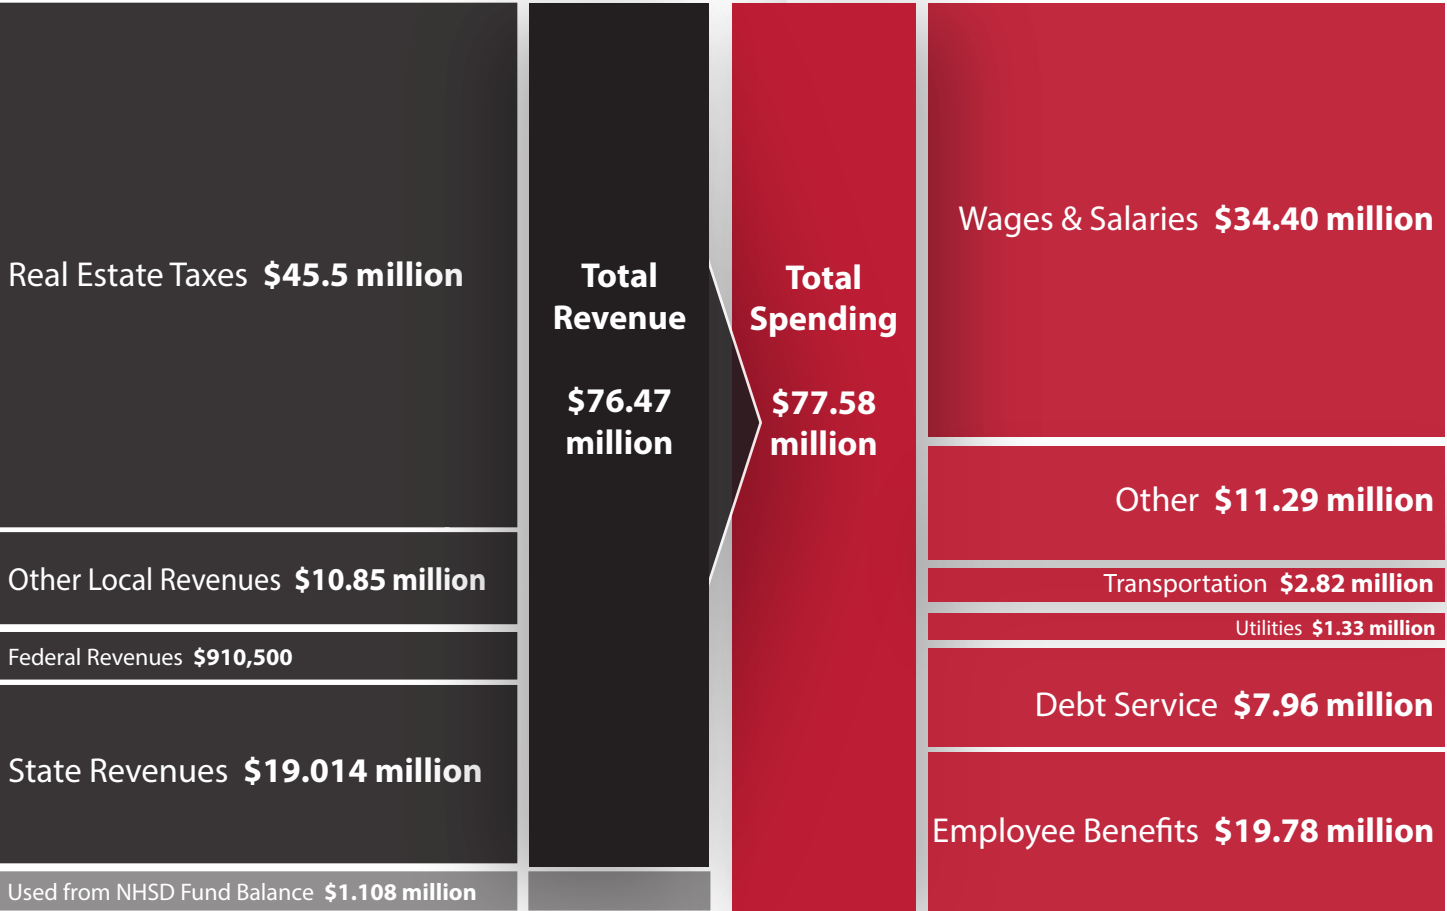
Real Estate Taxes **$45.5 million**

Other Local Revenues **$10.85 million**

Federal Revenues **$910,500**

State Revenues **$19.014 million**

Used from NHSD Fund Balance **$1.108 million**

**Total Revenue**

**$76.47 million**

**Total Spending**

**$77.58 million**

Wages & Salaries **$34.40 million**

Other **$11.29 million**

Transportation **$2.82 million**

Utilities **$1.33 million**

Debt Service **$7.96 million**

Employee Benefits **$19.78 million**